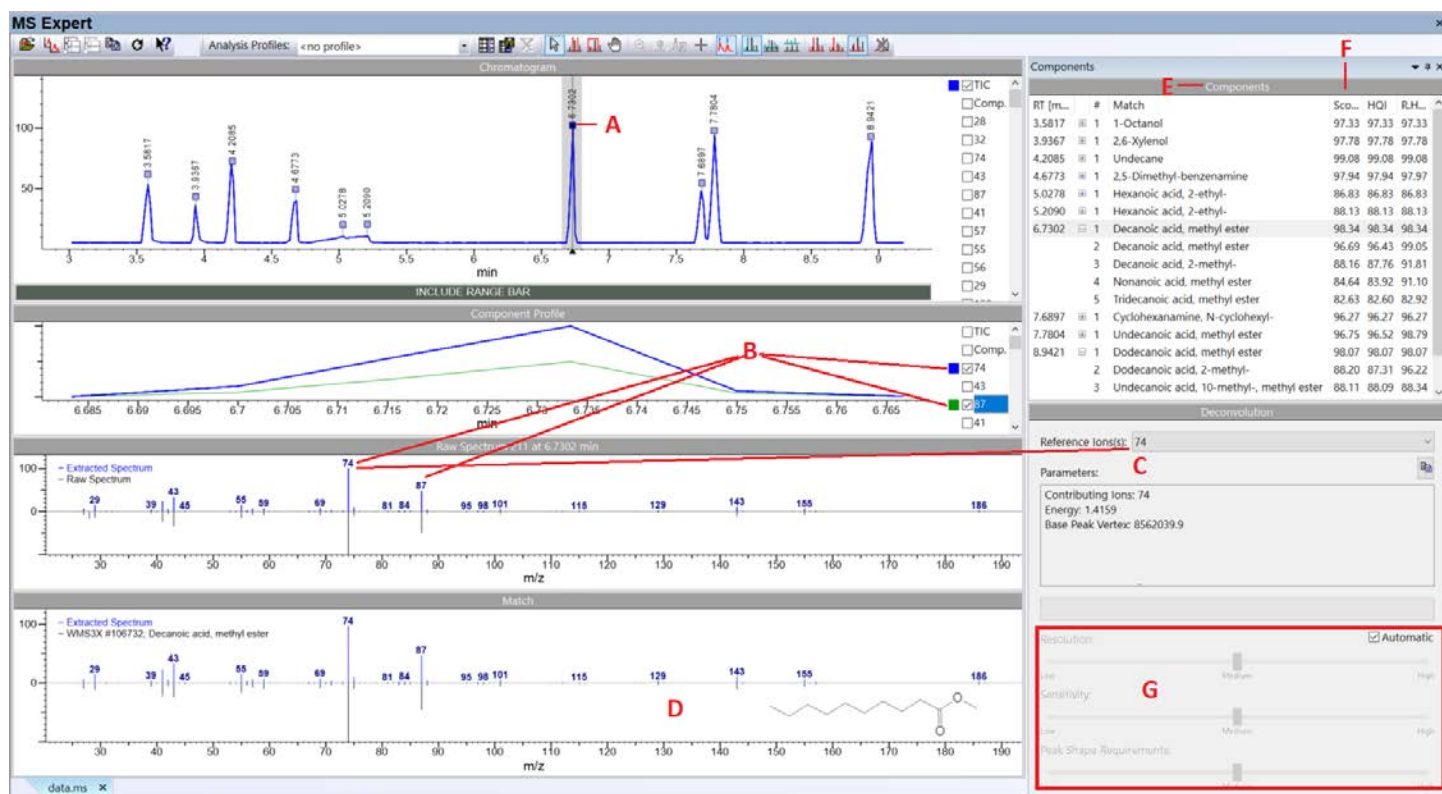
MS Expert

Analysis Profiles: <no profile>

Chromatogram

100
50
3.5817
3.9367
4.2085
4.6773
5.0278
5.2090
6.7302
A
7.6897
7.7804
8.9421
3 3.5 4 4.5 5 5.5 6 6.5 7 7.5 8 8.5 9
min

TIC
Comp.
28
32
74
43
87
41
57
55
56
29

INCLUDE RANGE BAR

Component Profile

B
6.685 6.69 6.695 6.7 6.705 6.71 6.715 6.72 6.725 6.73 6.735 6.74 6.745 6.75 6.755 6.76 6.765
min

TIC
Comp.
74
43
87
41

Raw Spectrum 211 at 6.7302 min

100
0
– Extracted Spectrum
– Raw Spectrum
74
87
29 39 43 45 55 59 69 81 84 95 98 101 115 129 143 155 186
30 40 50 60 70 80 90 100 110 120 130 140 150 160 170 180 190
m/z

Match

100
0
– Extracted Spectrum
– WMS3X #106732; Decanoic acid, methyl ester
74
87
29 39 43 45 55 59 69 81 84 95 98 101 115 129 143 155 186
D
30 40 50 60 70 80 90 100 110 120 130 140 150 160 170 180 190
m/z
O
O

data.ms ×

Components
F
E Components

| RT [m... | # | Match | Sco... | HQI | R.H... |
|---|---|---|---|---|---|
| 3.5817 | 1 | 1-Octanol | 97.33 | 97.33 | 97.33 |
| 3.9367 | 1 | 2,6-Xylenol | 97.78 | 97.78 | 97.78 |
| 4.2085 | 1 | Undecane | 99.08 | 99.08 | 99.08 |
| 4.6773 | 1 | 2,5-Dimethyl-benzenamine | 97.94 | 97.94 | 97.97 |
| 5.0278 | 1 | Hexanoic acid, 2-ethyl- | 86.83 | 86.83 | 86.83 |
| 5.2090 | 1 | Hexanoic acid, 2-ethyl- | 88.13 | 88.13 | 88.13 |
| 6.7302 | 1 | Decanoic acid, methyl ester | 98.34 | 98.34 | 98.34 |
| | 2 | Decanoic acid, methyl ester | 96.69 | 96.43 | 99.05 |
| | 3 | Decanoic acid, 2-methyl- | 88.16 | 87.76 | 91.81 |
| | 4 | Nonanoic acid, methyl ester | 84.64 | 83.92 | 91.10 |
| | 5 | Tridecanoic acid, methyl ester | 82.63 | 82.60 | 82.92 |
| 7.6897 | 1 | Cyclohexanamine, N-cyclohexyl- | 96.27 | 96.27 | 96.27 |
| 7.7804 | 1 | Undecanoic acid, methyl ester | 96.75 | 96.52 | 98.79 |
| 8.9421 | 1 | Dodecanoic acid, methyl ester | 98.07 | 98.07 | 98.07 |
| | 2 | Dodecanoic acid, 2-methyl- | 88.20 | 87.31 | 96.22 |
| | 3 | Undecanoic acid, 10-methyl-, methyl ester | 88.11 | 88.09 | 88.34 |

Deconvolution

Reference Ions(s): 74
C
Parameters:
Contributing Ions: 74
Energy: 1.4159
Base Peak Vertex: 8562039.9

Resolution:
Automatic
Low Medium High
G
Sensitivity:
Low Medium High
Peak Shape Requirements: